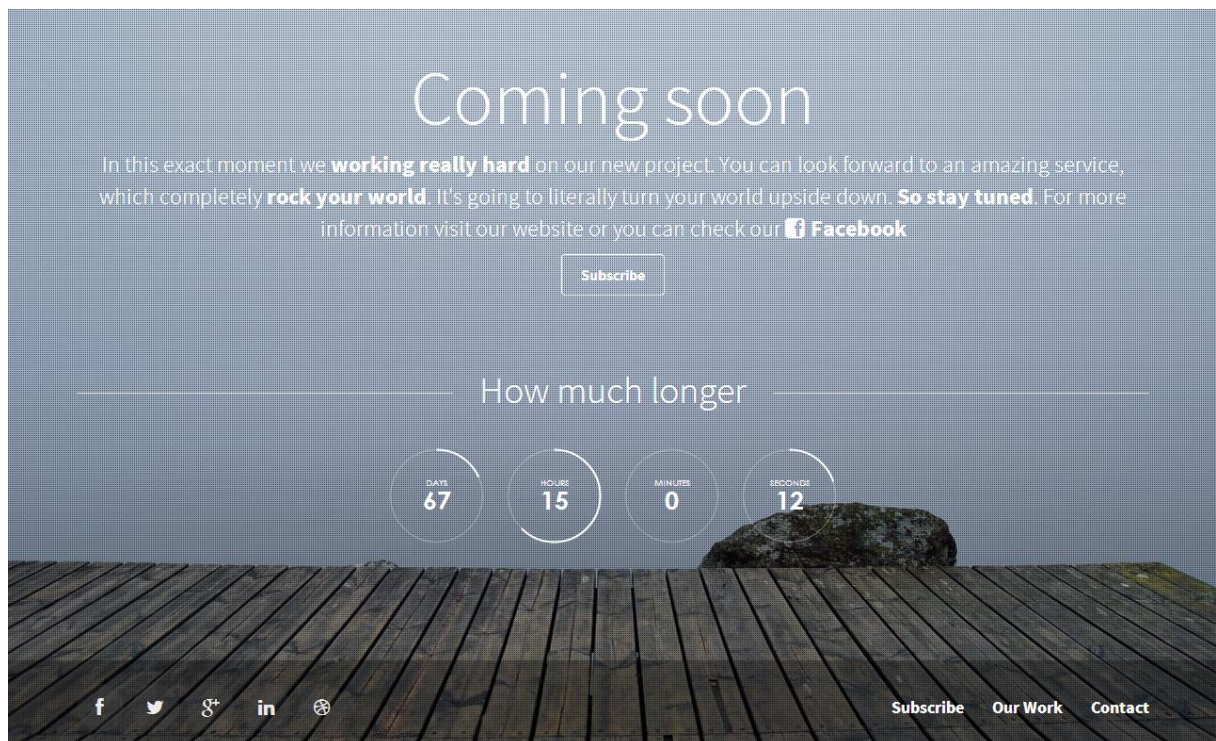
Coming soon

In this exact moment we **working really hard** on our new project. You can look forward to an amazing service, which completely **rock your world**. It's going to literally turn your world upside down. **So stay tuned**. For more information visit our website or you can check our **Facebook**

Subscribe

How much longer

DAYS 67

HOURS 15

MINUTES 0

SECONDS 12

f

in

Subscribe Our Work Contact